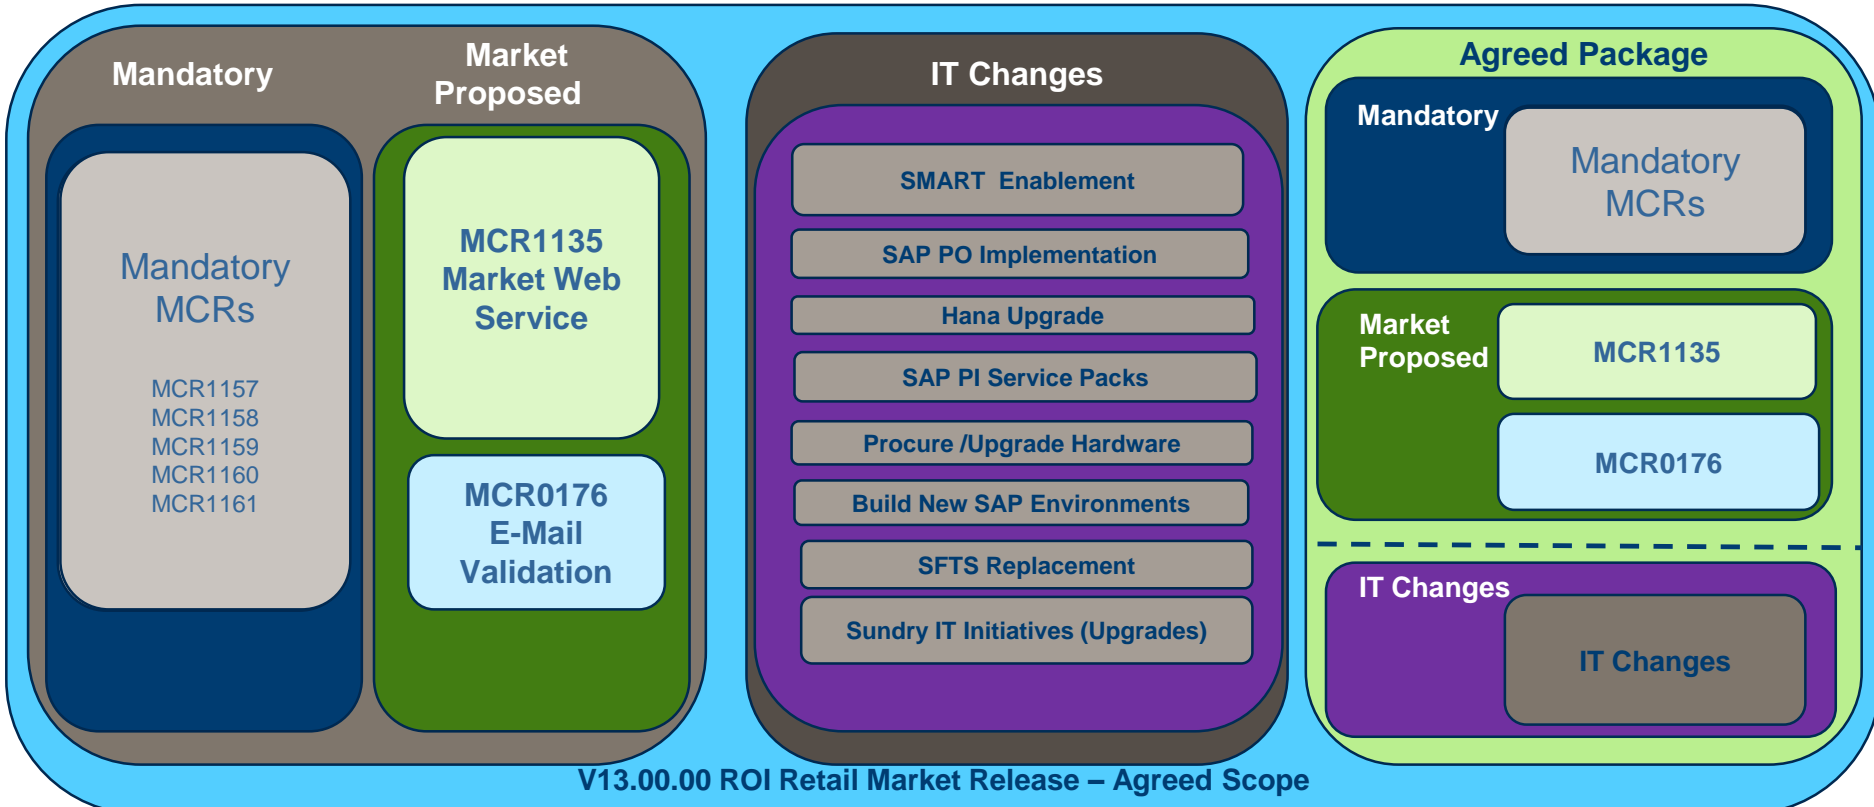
Mandatory

Market Proposed

Mandatory MCRs

MCR1157
MCR1158
MCR1159
MCR1160
MCR1161

MCR1135 Market Web Service

MCR0176 E-Mail Validation

IT Changes

SMART Enablement

SAP PO Implementation

Hana Upgrade

SAP PI Service Packs

Procure /Upgrade Hardware

Build New SAP Environments

SFTS Replacement

Sundry IT Initiatives (Upgrades)

Agreed Package

Mandatory

Mandatory MCRs

Market Proposed

MCR1135

MCR0176

IT Changes

IT Changes

V13.00.00 ROI Retail Market Release – Agreed Scope